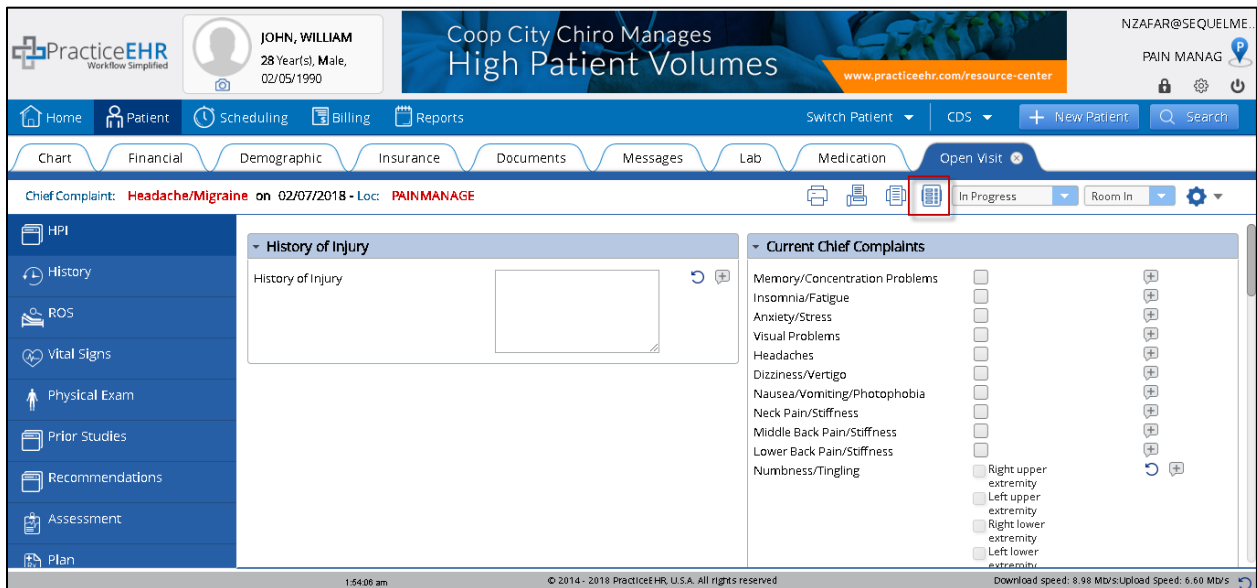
PracticeEHR
Workflow Simplified

JOHN, WILLIAM
28 Year(s), Male,
02/05/1990

Coop City Chiro Manages
High Patient Volumes
www.practiceehr.com/resource-center

NZAFAR@SEQUELME...
PAIN MANAG

Home  Patient  Scheduling  Billing  Reports  Switch Patient  CDS  New Patient  Search

Chart  Financial  Demographic  Insurance  Documents  Messages  Lab  Medication  Open Visit

Chief Complaint: Headache/Migraine on 02/07/2018 - Loc: PAINMANAGE

In Progress  Room In

HPI
History
ROS
Vital Signs
Physical Exam
Prior Studies
Recommendations
Assessment
Plan

History of Injury

History of Injury

Current Chief Complaints

Memory/Concentration Problems
Insomnia/Fatigue
Anxiety/Stress
Visual Problems
Headaches
Dizziness/Vertigo
Nausea/Vomiting/Photophobia
Neck Pain/Stiffness
Middle Back Pain/Stiffness
Lower Back Pain/Stiffness
Numbness/Tingling
Right upper extremity
Left upper extremity
Right lower extremity
Left lower extremity

1:54:06 am
© 2014 - 2018 PracticeEHR, U.S.A. All rights reserved
Download speed: 8.98 Mb/s:Upload Speed: 6.60 Mb/s